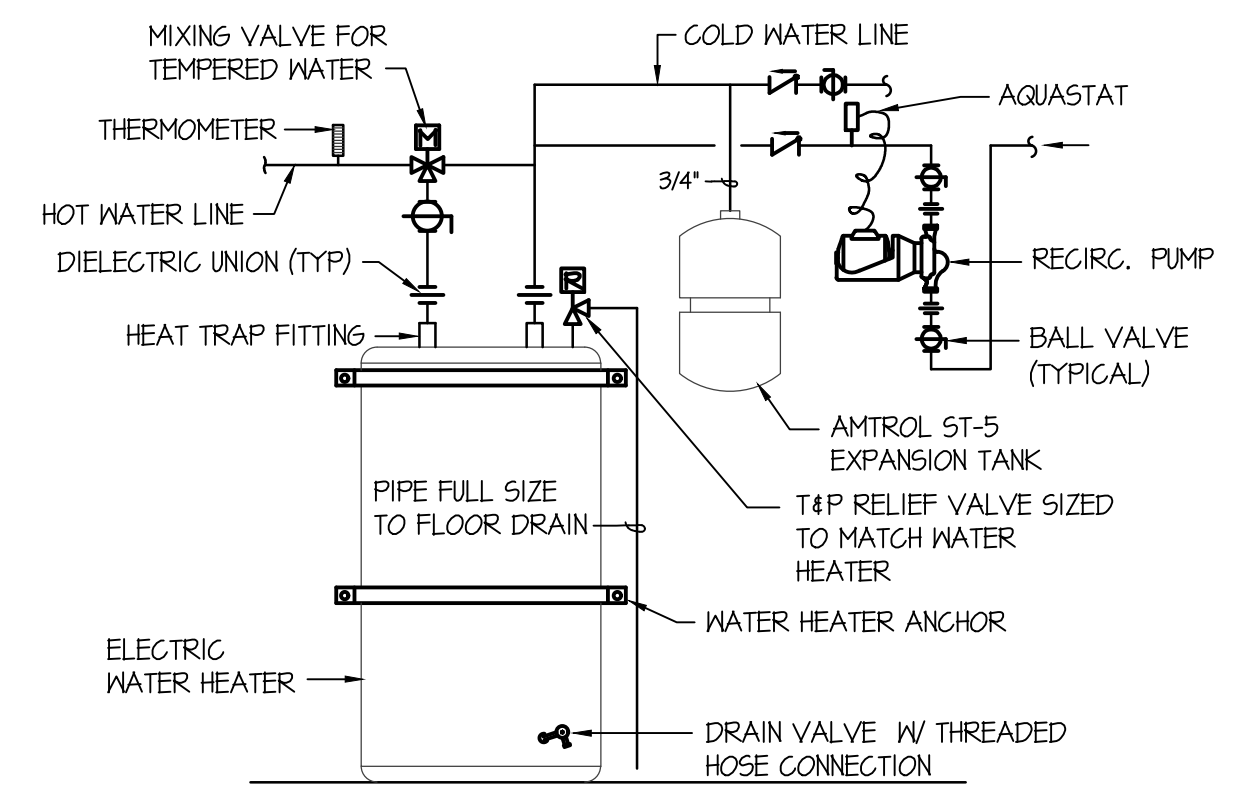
MIXING VALVE FOR TEMPERED WATER

COLD WATER LINE

AQUASTAT

THERMOMETER

M

3/4"

HOT WATER LINE

DIELECTRIC UNION (TYP)

R

RECIRC. PUMP

HEAT TRAP FITTING

BALL VALVE (TYPICAL)

AMTROL ST-5 EXPANSION TANK

PIPE FULL SIZE TO FLOOR DRAIN

T&P RELIEF VALVE SIZED TO MATCH WATER HEATER

WATER HEATER ANCHOR

ELECTRIC WATER HEATER

DRAIN VALVE W/ THREADED HOSE CONNECTION